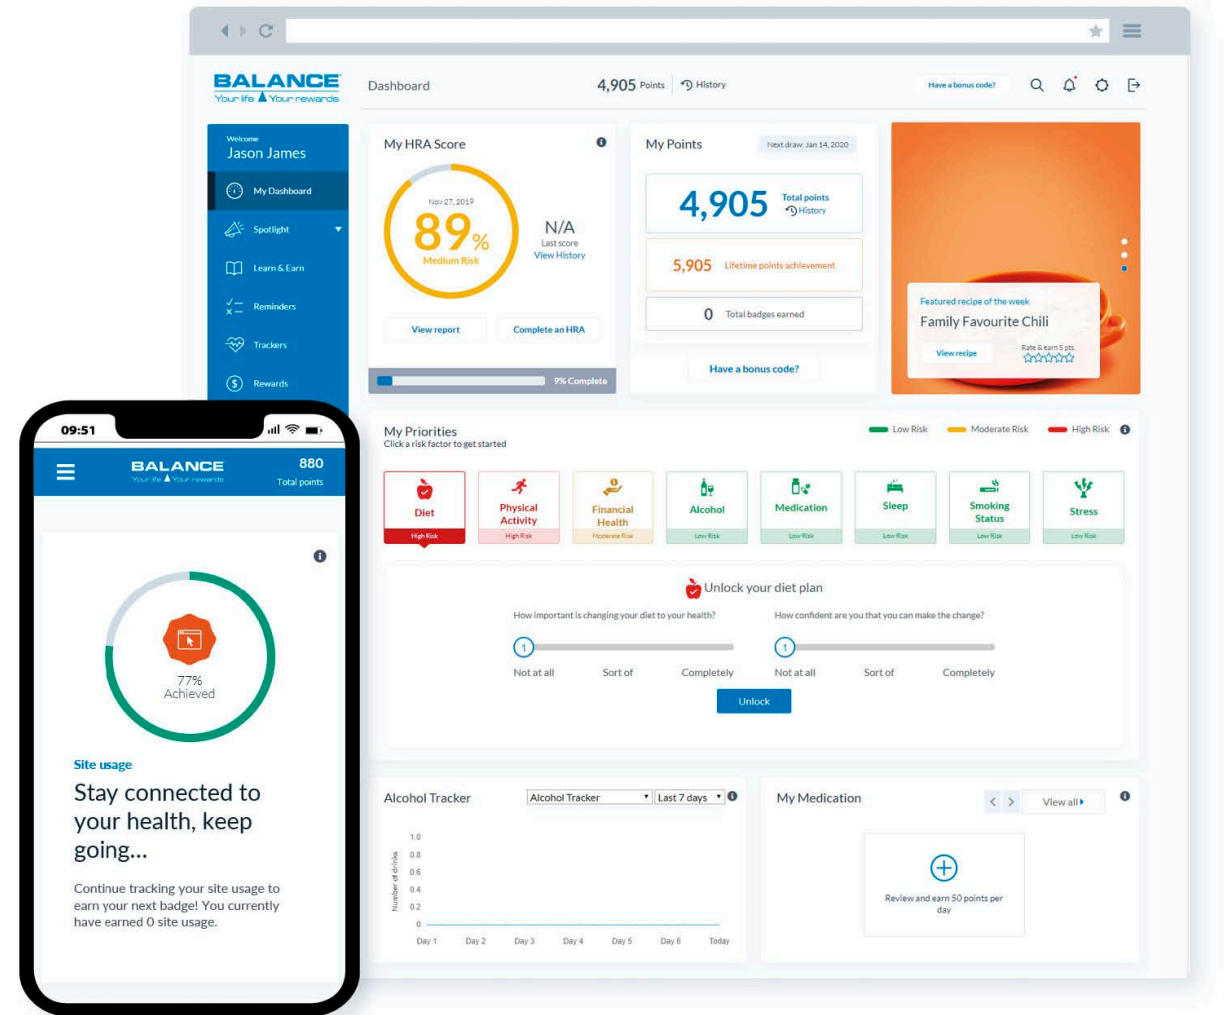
BALANCE
Your life Your rewards

Dashboard

4,905 Points History

Have a bonus code?

Welcome
Jason James

My Dashboard
Spotlight
Learn & Earn
Reminders
Trackers
Rewards

My HRA Score

Nov 27, 2019
89%
Medium Risk

N/A
Last score
View History

View report
Complete an HRA

9% Complete

My Points
Next draw: Jan 14, 2020

4,905 Total points
History

5,905 Lifetime points achievement

0 Total badges earned

Have a bonus code?

Featured recipe of the week
Family Favourite Chili
View recipe
Rate & earn 5 pts

My Priorities
Click a risk factor to get started

Low Risk
Moderate Risk
High Risk

| Diet | Physical Activity | Financial Health | Alcohol | Medication | Sleep | Smoking Status | Stress |
|---|---|---|---|---|---|---|---|
| High Risk | High Risk | Moderate Risk | Low Risk | Low Risk | Low Risk | Low Risk | Low Risk |

Unlock your diet plan

How important is changing your diet to your health?
1
Not at all Sort of Completely

How confident are you that you can make the change?
1
Not at all Sort of Completely

Unlock

Alcohol Tracker
Alcohol Tracker
Last 7 days

Number of drinks
1.0
0.8
0.6
0.4
0.2
0
Day 1 Day 2 Day 3 Day 4 Day 5 Day 6 Today

My Medication
View all

Review and earn 50 points per day

09:51

BALANCE
Your life Your rewards
880
Total points

77%
Achieved

Site usage
Stay connected to your health, keep going...

Continue tracking your site usage to earn your next badge! You currently have earned 0 site usage.